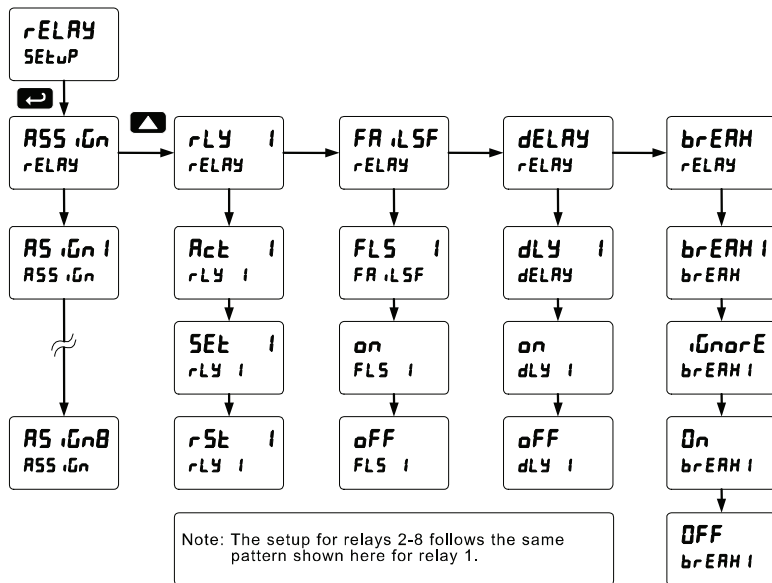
rELAY
SEtuP

ASSiGn
rELAY

ASiGn1
ASSiGn

ASiGn8
ASSiGn

rLY 1
rELAY

Act 1
rLY 1

SEt 1
rLY 1

rSt 1
rLY 1

FAiLSF
rELAY

FLS 1
FAiLSF

on
FLS 1

oFF
FLS 1

dELAY
rELAY

dLY 1
dELAY

on
dLY 1

oFF
dLY 1

brEAK
rELAY

brEAK1
brEAK

iGnorE
brEAK1

On
brEAK1

OFF
brEAK1

Note: The setup for relays 2-8 follows the same pattern shown here for relay 1.